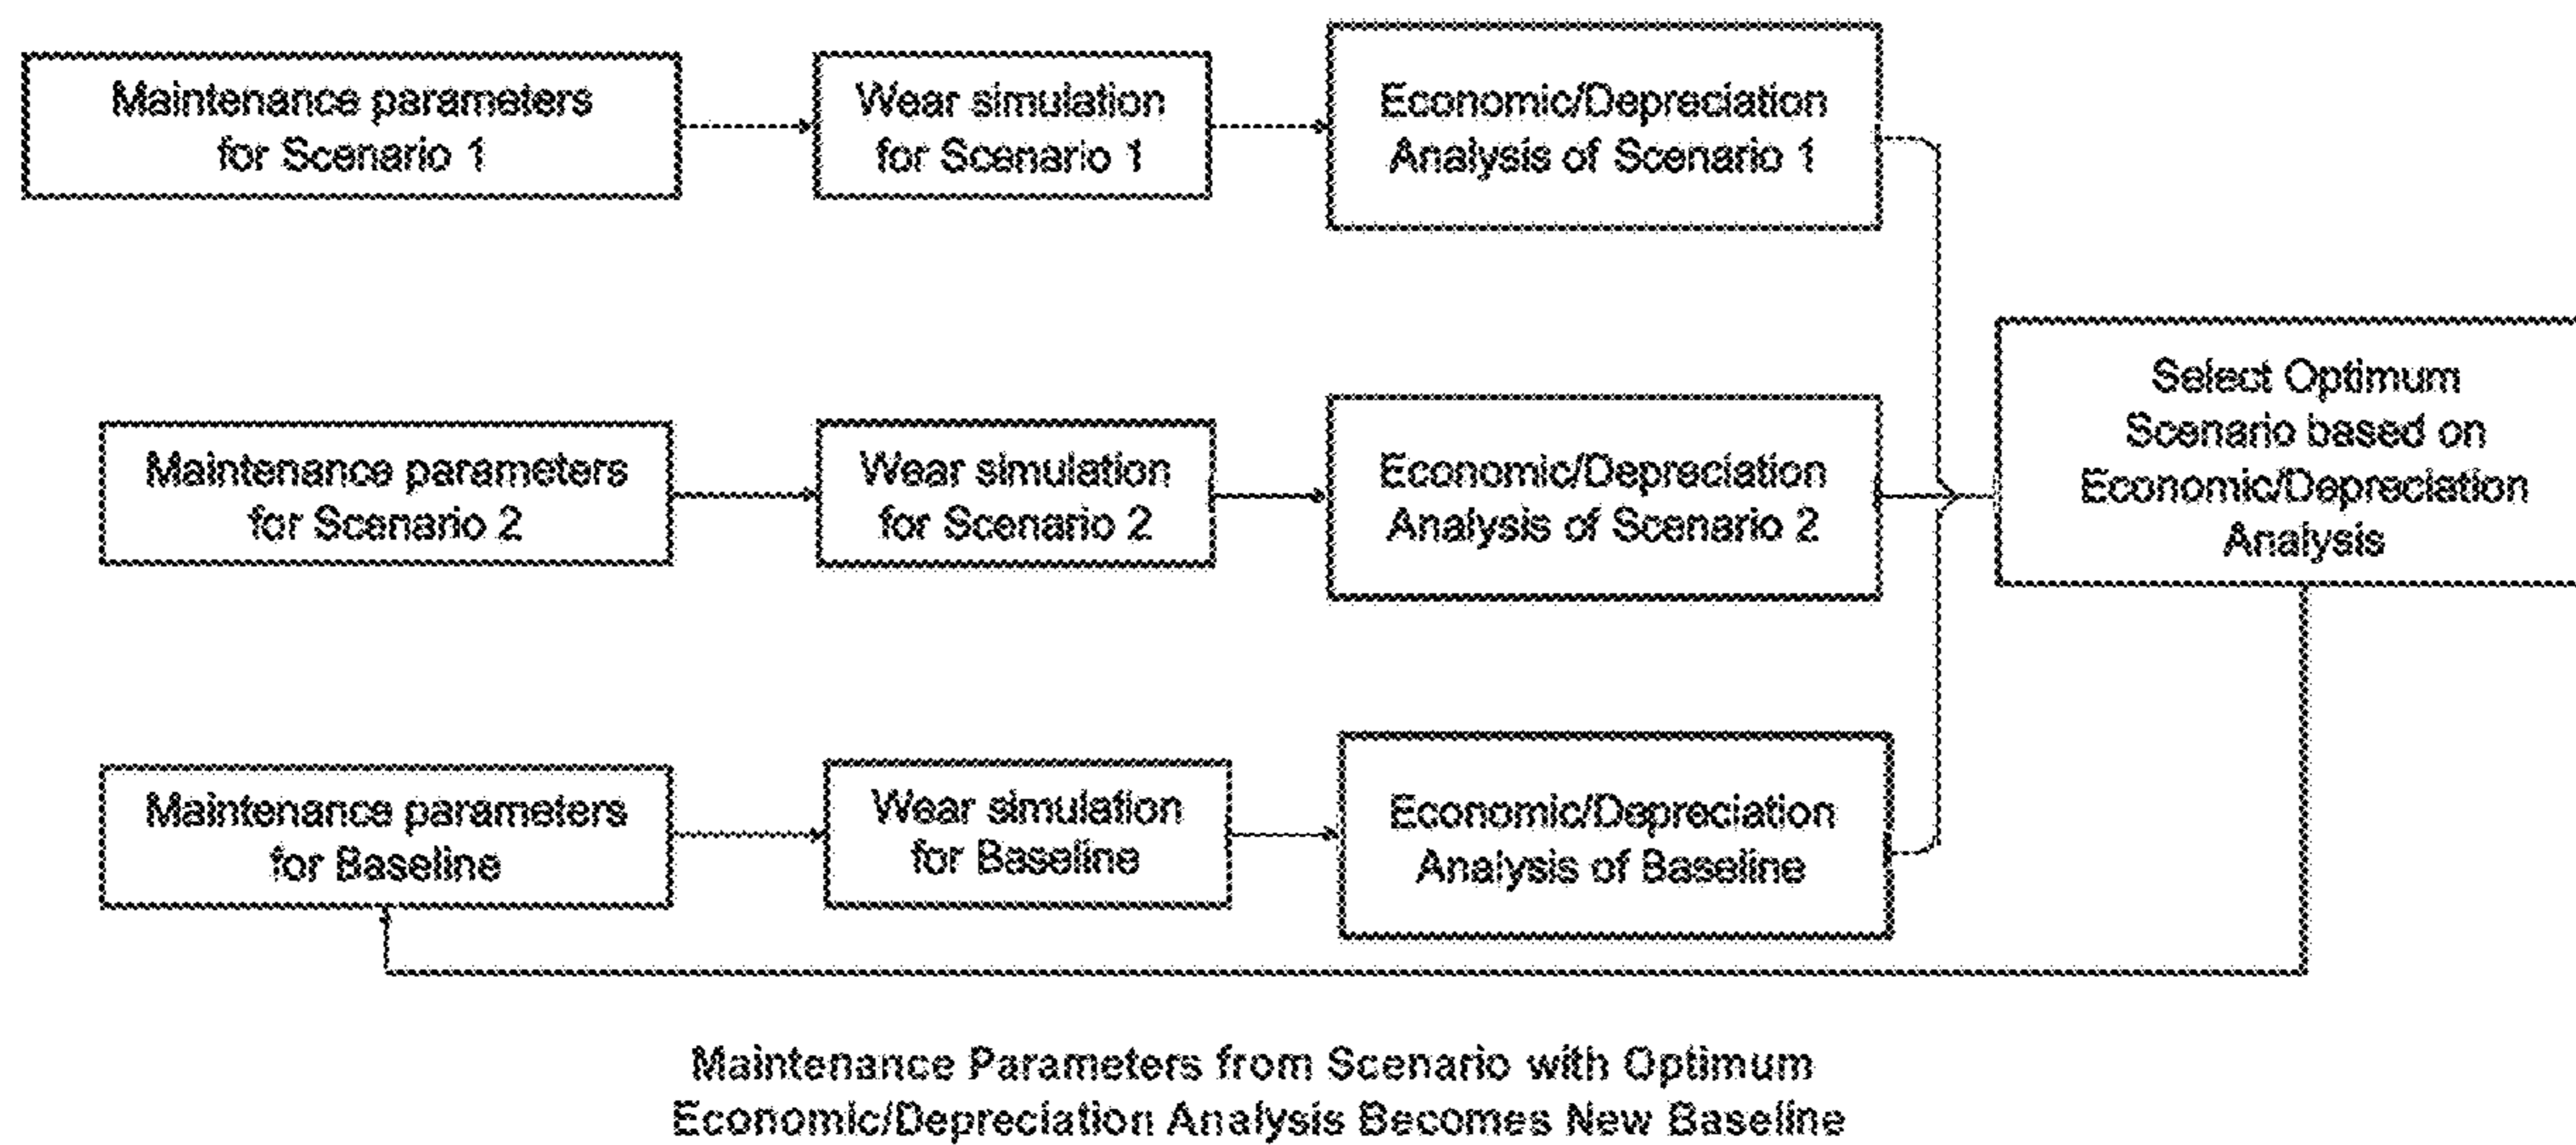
Maintenance parameters for Scenario 1

Wear simulation for Scenario 1

Economic/Depreciation Analysis of Scenario 1

Maintenance parameters for Scenario 2

Wear simulation for Scenario 2

Economic/Depreciation Analysis of Scenario 2

Select Optimum Scenario based on Economic/Depreciation Analysis

Maintenance parameters for Baseline

Wear simulation for Baseline

Economic/Depreciation Analysis of Baseline

Maintenance Parameters from Scenario with Optimum Economic/Depreciation Analysis Becomes New Baseline